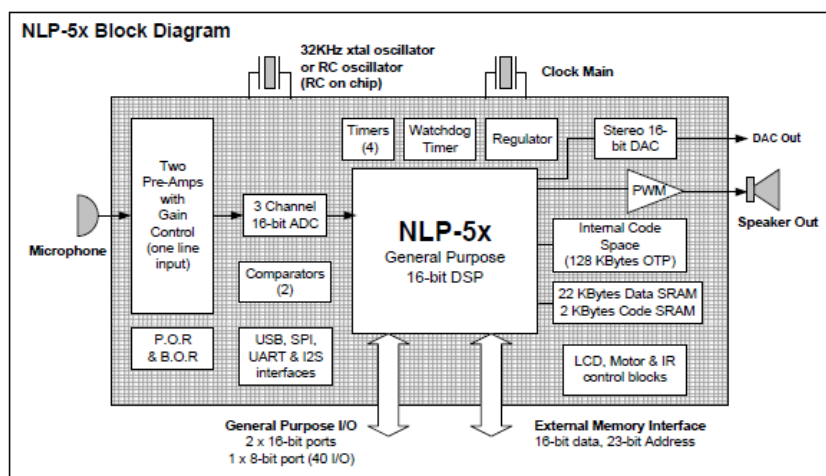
NLP-5x Block Diagram

32KHz xtal oscillator or RC oscillator (RC on chip)

Clock Main

Timers (4)

Watchdog Timer

Regulator

Stereo 16-bit DAC

DAC Out

Two Pre-Amps with Gain Control (one line input)

Microphone

3 Channel 16-bit ADC

NLP-5x
General Purpose
16-bit DSP

PWM

Speaker Out

Internal Code Space (128 KBytes OTP)

Comparators (2)

22 KBytes Data SRAM
2 KBytes Code SRAM

P.O.R & B.O.R

USB, SPI, UART & I2S interfaces

LCD, Motor & IR control blocks

General Purpose I/O
2 x 16-bit ports
1 x 8-bit port (40 I/O)

External Memory Interface
16-bit data, 23-bit Address